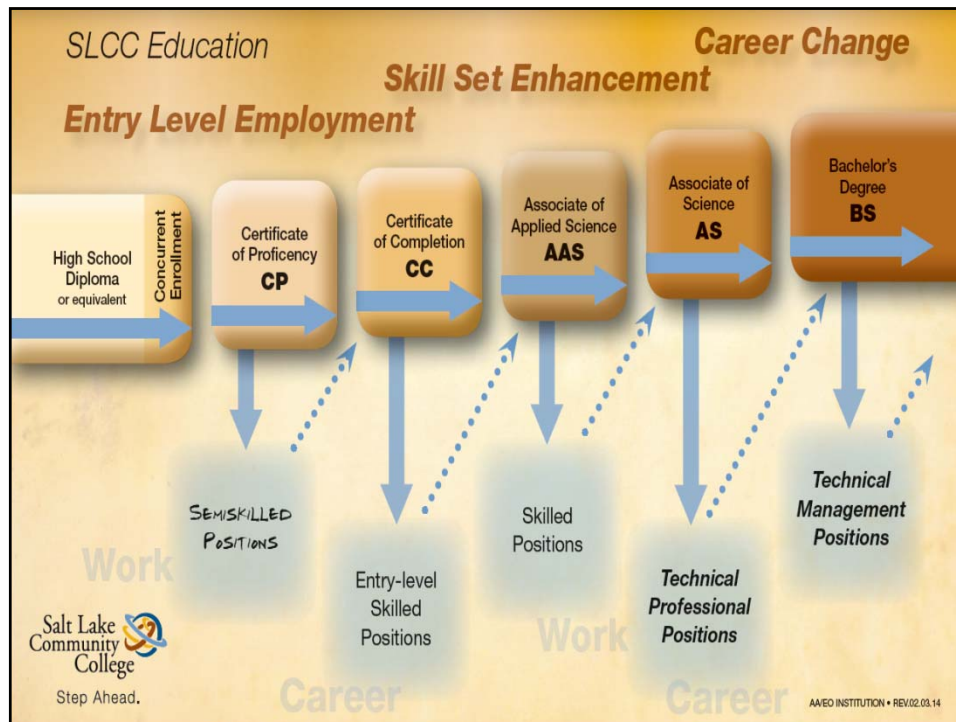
SLCC Education

Career Change

Skill Set Enhancement

Entry Level Employment

High School Diploma or equivalent

Concurrent Enrollment

Certificate of Proficency
CP

Certificate of Completion
CC

Associate of Applied Science
AAS

Associate of Science
AS

Bachelor's Degree
BS

SEMISKILLED POSITIONS

Entry-level Skilled Positions

Skilled Positions

Technical Professional Positions

Technical Management Positions

Work

Career

Work

Career

Salt Lake Community College
Step Ahead.

AA/EO INSTITUTION • REV.02.03.14